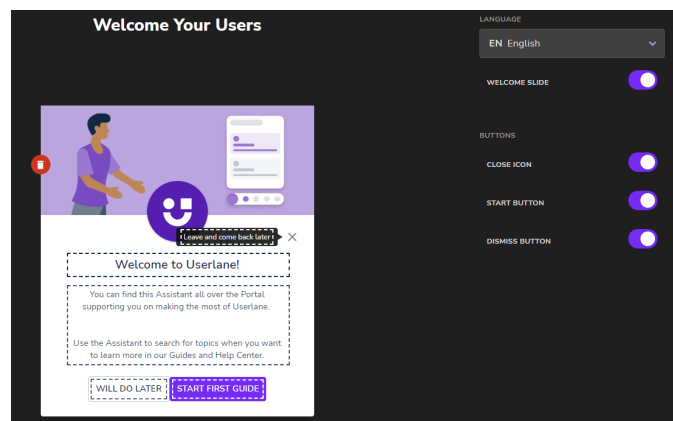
Welcome Your Users

LANGUAGE

EN English

WELCOME SLIDE

BUTTONS

CLOSE ICON

START BUTTON

DISMISS BUTTON

Leave and come back later

Welcome to Userlane!

You can find this Assistant all over the Portal supporting you on making the most of Userlane.

Use the Assistant to search for topics when you want to learn more in our Guides and Help Center.

WILL DO LATER

START FIRST GUIDE